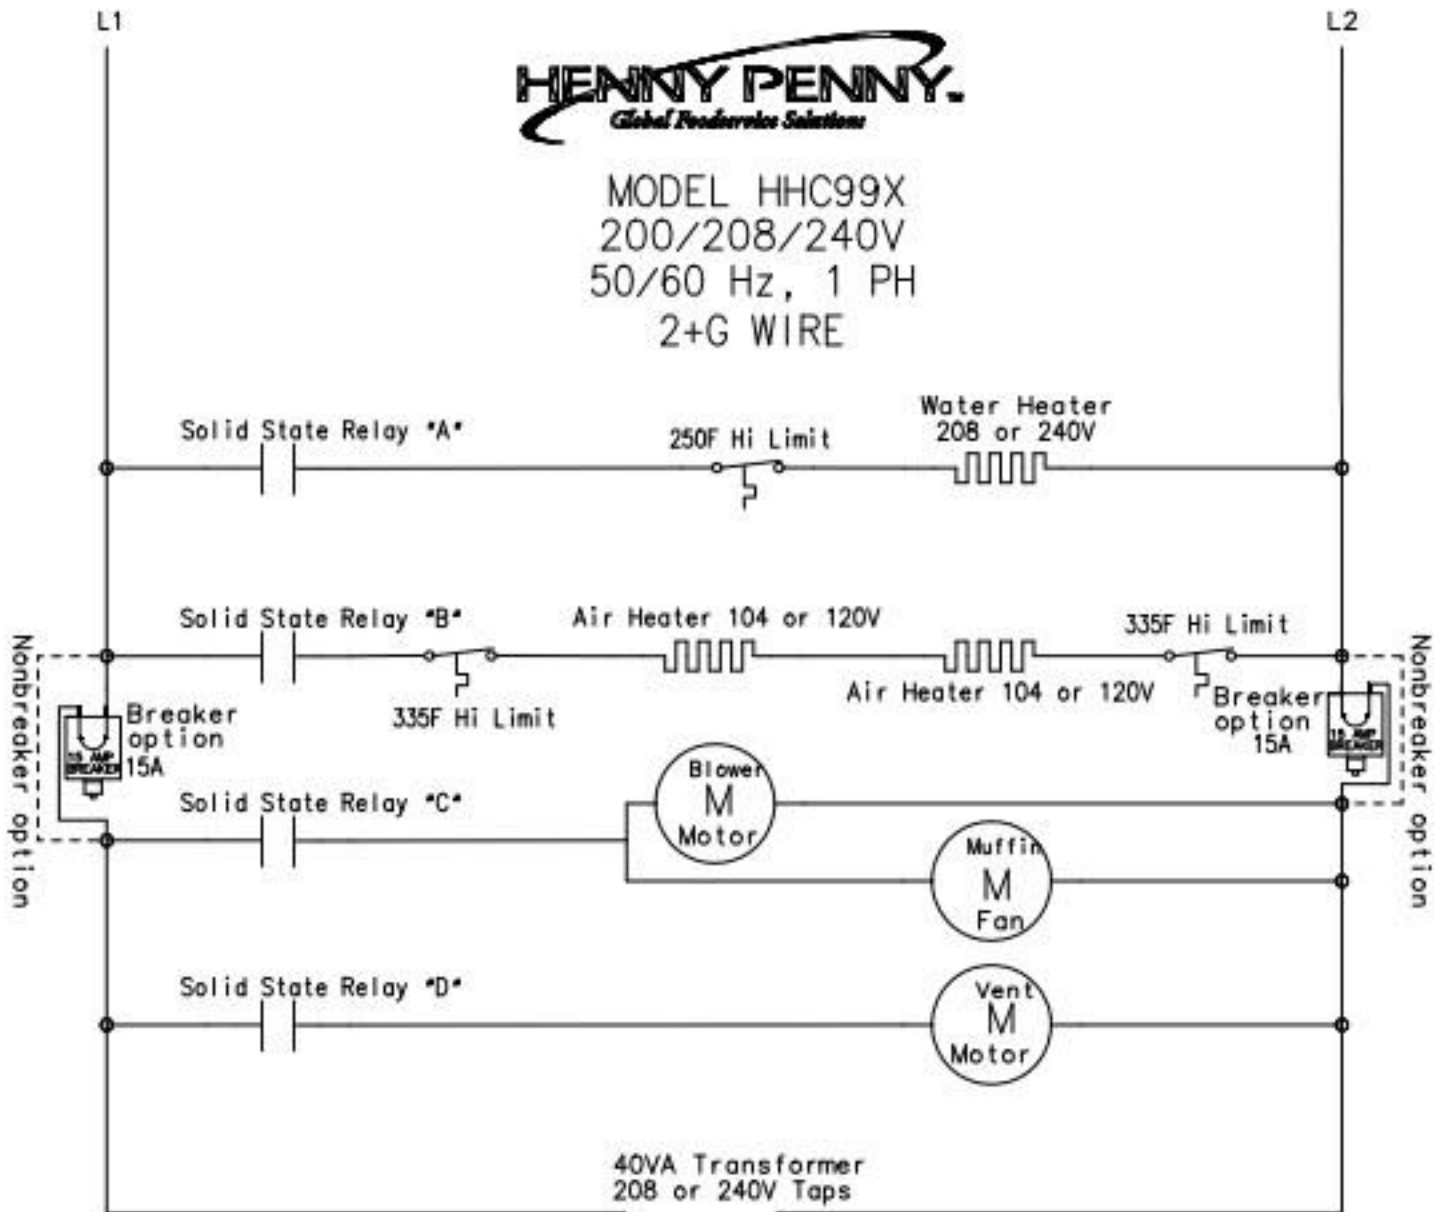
L1

L2

HENNY PENNY
Global Foodservice Solutions

MODEL HHC99X
200/208/240V
50/60 Hz, 1 PH
2+G WIRE

Solid State Relay "A"

250F Hi Limit

Water Heater
208 or 240V

Solid State Relay "B"

Air Heater 104 or 120V

335F Hi Limit

335F Hi Limit

Air Heater 104 or 120V

Nonbreaker option

Breaker option 15A

15 AMP BREAKER

Breaker option 15A

15 AMP BREAKER

Nonbreaker option

Solid State Relay "C"

Blower M Motor

Muffin M Fan

Solid State Relay "D"

Vent M Motor

40VA Transformer
208 or 240V Taps